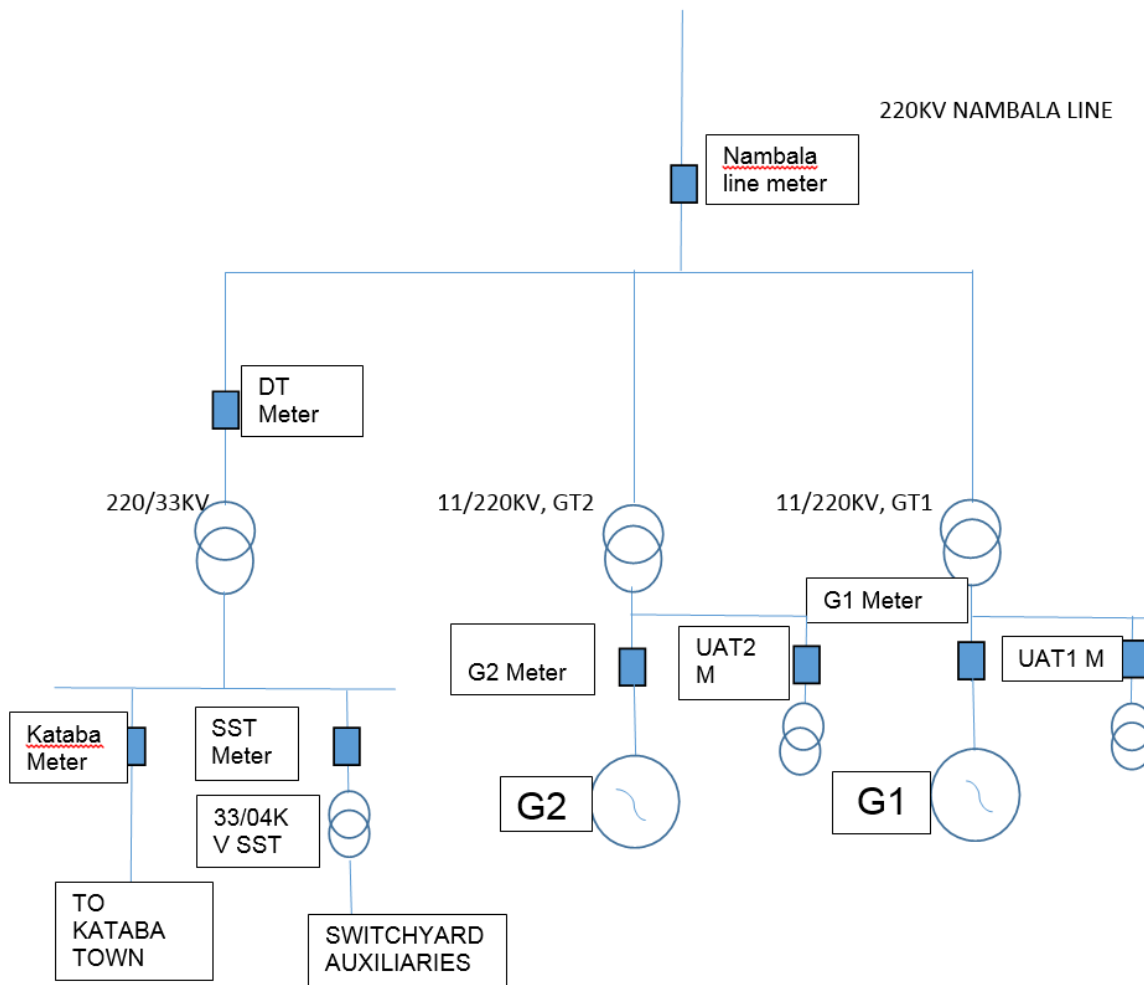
220KV NAMBALA LINE

Nambala line meter

DT Meter

220/33KV

11/220KV, GT2

11/220KV, GT1

G1 Meter

G2 Meter

UAT2 M

UAT1 M

Kataba Meter

SST Meter

33/04K V SST

G2

G1

TO KATABA TOWN

SWITCHYARD AUXILIARIES